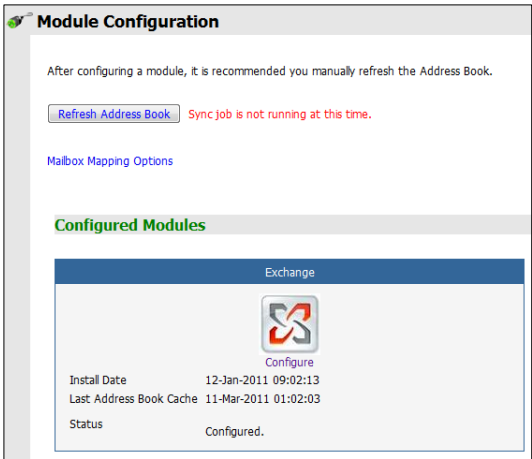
Module Configuration

After configuring a module, it is recommended you manually refresh the Address Book.

Refresh Address Book Sync job is not running at this time.

Mailbox Mapping Options

Configured Modules

Exchange

Configure

Install Date 12-Jan-2011 09:02:13
Last Address Book Cache 11-Mar-2011 01:02:03
Status Configured.